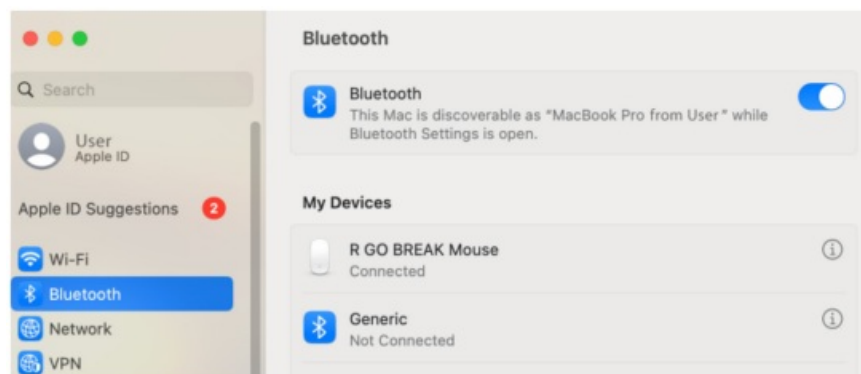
Search

User
Apple ID

Apple ID Suggestions 2

Wi-Fi

Bluetooth

Network

VPN

Bluetooth

Bluetooth
This Mac is discoverable as "MacBook Pro from User" while Bluetooth Settings is open.

My Devices

R GO BREAK Mouse
Connected

Generic
Not Connected